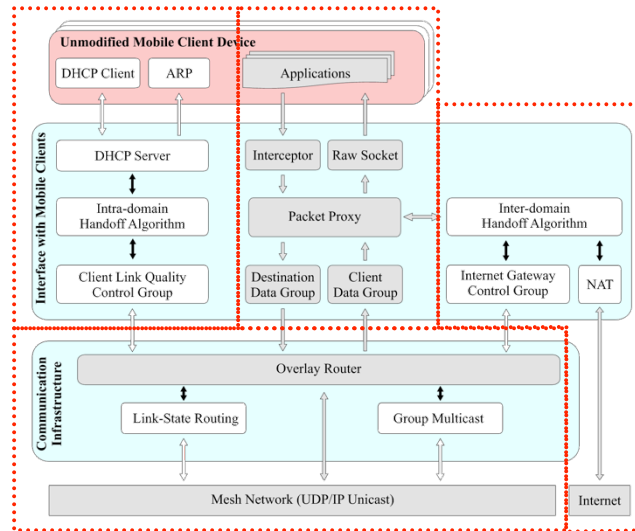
Unmodified Mobile Client Device

DHCP Client

ARP

Applications

Interface with Mobile Clients

DHCP Server

Intra-domain Handoff Algorithm

Client Link Quality Control Group

Interceptor

Raw Socket

Packet Proxy

Destination Data Group

Client Data Group

Inter-domain Handoff Algorithm

Internet Gateway Control Group

NAT

Communication Infrastructure

Overlay Router

Link-State Routing

Group Multicast

Mesh Network (UDP/IP Unicast)

Internet